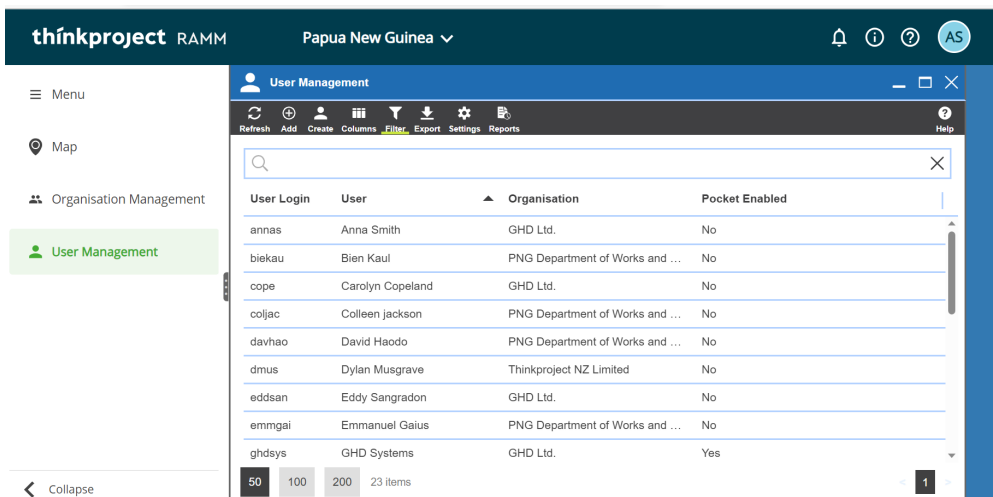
thinkproject RAMM

Papua New Guinea

AS

Menu

Map

Organisation Management

User Management

Collapse

User Management

Refresh Add Create Columns Filter Export Settings Reports

Help

| User Login | User | Organisation | Pocket Enabled |
|---|---|---|---|
| annas | Anna Smith | GHD Ltd. | No |
| biekau | Bien Kaul | PNG Department of Works and ... | No |
| cope | Carolyn Copeland | GHD Ltd. | No |
| coljac | Colleen jackson | PNG Department of Works and ... | No |
| davhao | David Haodo | PNG Department of Works and ... | No |
| dmus | Dylan Musgrave | Thinkproject NZ Limited | No |
| eddsan | Eddy Sangradon | GHD Ltd. | No |
| emmgai | Emmanuel Gaius | PNG Department of Works and ... | No |
| ghdsys | GHD Systems | GHD Ltd. | Yes |

50 100 200 23 items

1